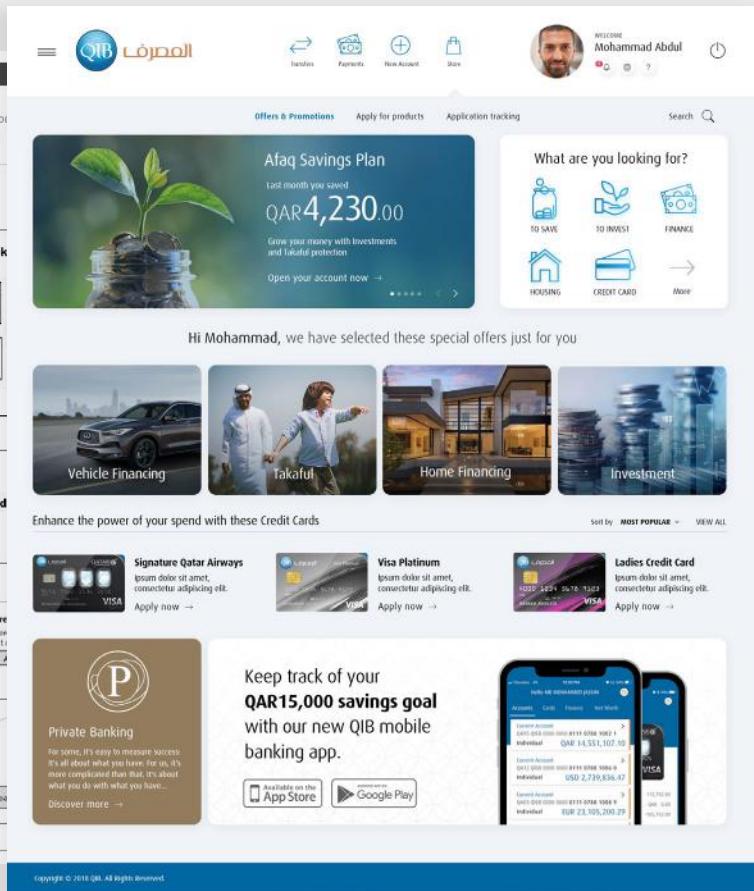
QIB المصرف

Transfers Payments New Account Store

WELCOME
Mohammad Abdul

Offers & Promotions Apply for products Application tracking Search

Afaq Savings Plan
Last month you saved
QAR4,230.00
Grow your money with Investments and Takaful protection
Open your account now →

What are you looking for?
TO SAVE TO INVEST FINANCE
HOUSING CREDIT CARD More

Hi Mohammad, we have selected these special offers just for you

Vehicle Financing
Takaful
Home Financing
Investment

Enhance the power of your spend with these Credit Cards
Sort by MOST POPULAR VIEW ALL

Signature Qatar Airways
Ipsum dolor sit amet, consectetur adipiscing elit.
Apply now →

Visa Platinum
Ipsum dolor sit amet, consectetur adipiscing elit.
Apply now →

Ladies Credit Card
Ipsum dolor sit amet, consectetur adipiscing elit.
Apply now →

Private Banking
For some, it's easy to measure success. It's all about what you have. For us, it's more complicated than that. It's about what you do with what you have...
Discover more →

Keep track of your QAR15,000 savings goal with our new QIB mobile banking app.

Available on the App Store
Google Play

Hello MR MOHAMMED JASSIM
Accounts Cards Finance Net Worth
Current Account
Individual QAR 14,551,107.10
Current Account
Individual USD 2,739,836.47
Current Account
Individual EUR 23,105,200.29

Copyright © 2018 QIB. All Rights Reserved.